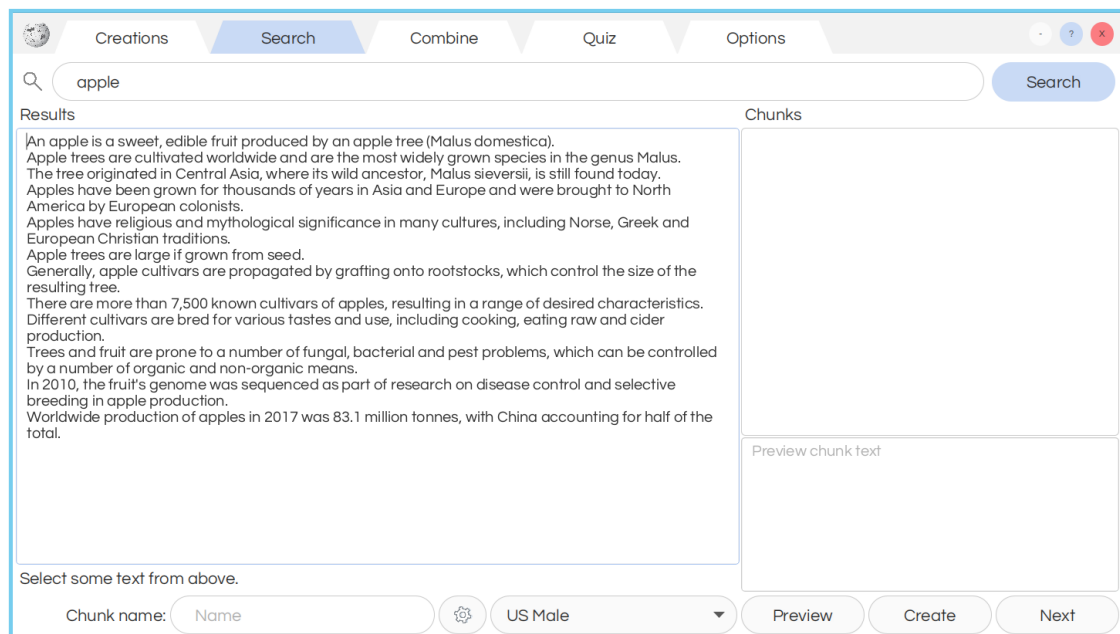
Creations Search Combine Quiz Options

- ? x

apple

Search

Results

An apple is a sweet, edible fruit produced by an apple tree (Malus domestica).
Apple trees are cultivated worldwide and are the most widely grown species in the genus Malus.
The tree originated in Central Asia, where its wild ancestor, Malus sieversii, is still found today.
Apples have been grown for thousands of years in Asia and Europe and were brought to North America by European colonists.
Apples have religious and mythological significance in many cultures, including Norse, Greek and European Christian traditions.
Apple trees are large if grown from seed.
Generally, apple cultivars are propagated by grafting onto rootstocks, which control the size of the resulting tree.
There are more than 7,500 known cultivars of apples, resulting in a range of desired characteristics.
Different cultivars are bred for various tastes and use, including cooking, eating raw and cider production.
Trees and fruit are prone to a number of fungal, bacterial and pest problems, which can be controlled by a number of organic and non-organic means.
In 2010, the fruit's genome was sequenced as part of research on disease control and selective breeding in apple production.
Worldwide production of apples in 2017 was 83.1 million tonnes, with China accounting for half of the total.

Chunks

Preview chunk text

Select some text from above.

Chunk name: Name

US Male

Preview Create Next